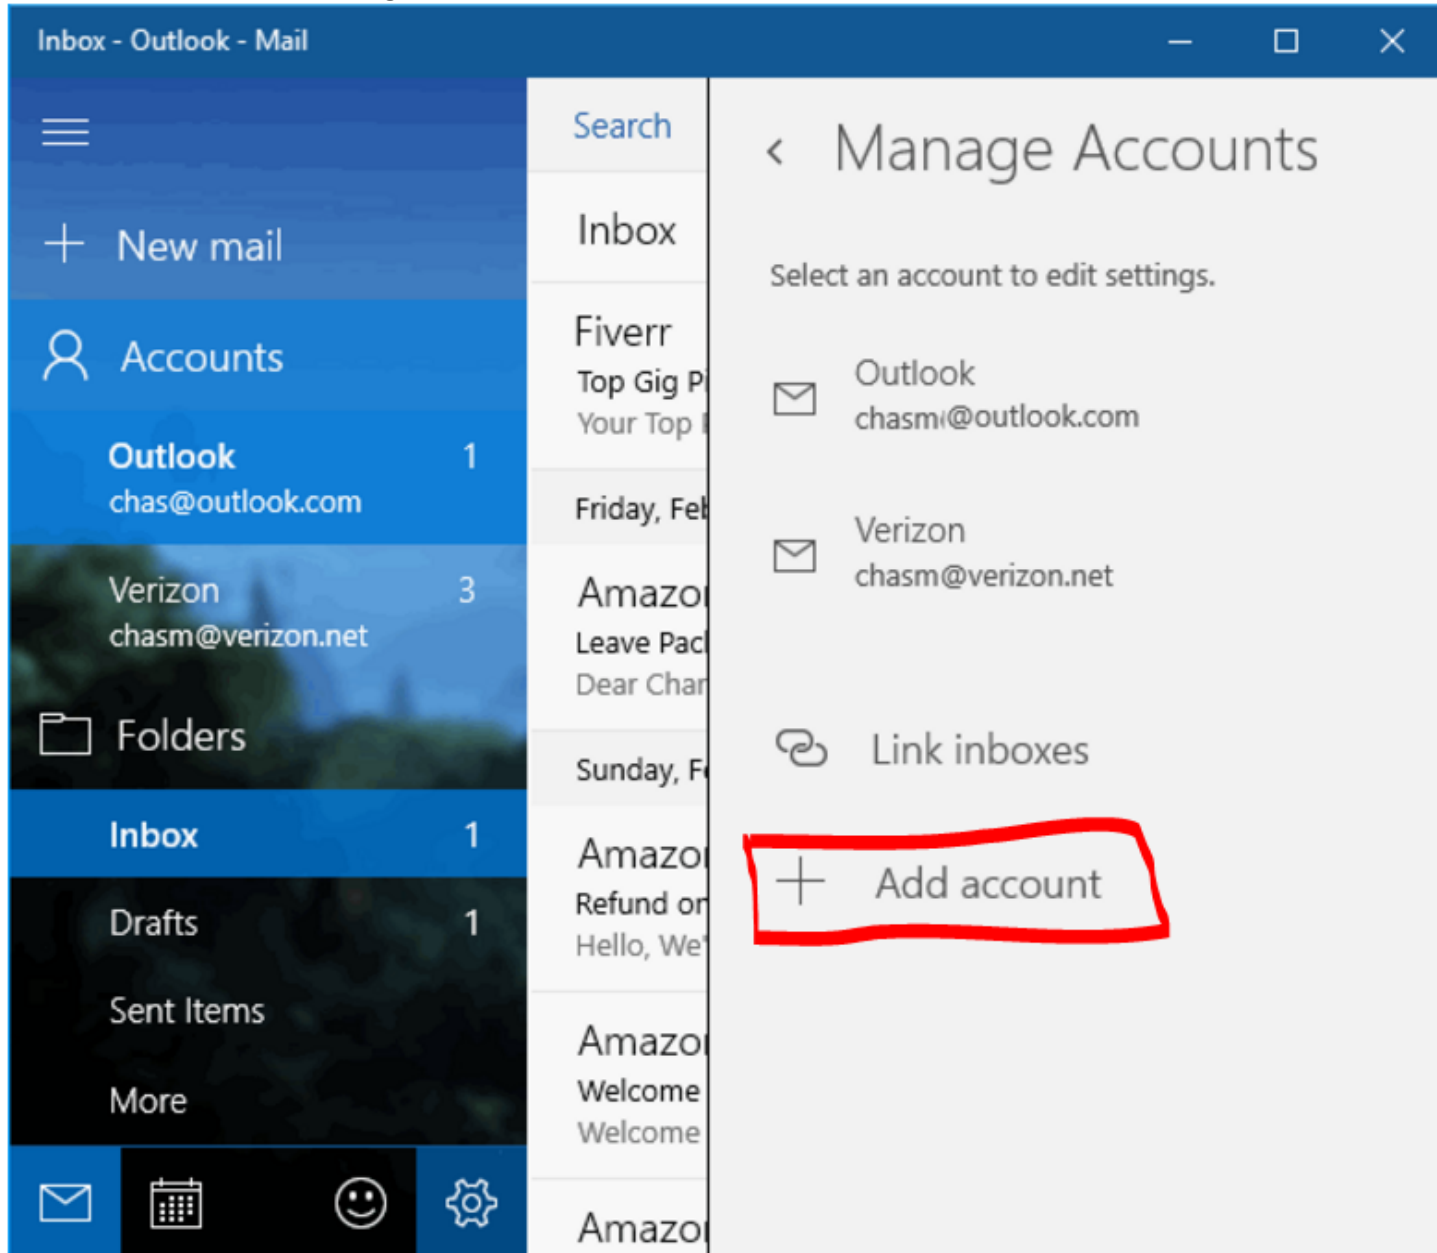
Inbox - Outlook - Mail

New mail

Accounts

Outlook 1
chas@outlook.com

Verizon 3
chasm@verizon.net

Folders

Inbox 1

Drafts 1

Sent Items

More

Search

Inbox

Fiverr
Top Gig P
Your Top

Friday, Fe

Amazo
Leave Pac
Dear Char

Sunday, F

Amazo
Refund o
Hello, We

Amazo
Welcome
Welcome

Amazo

Manage Accounts

Select an account to edit settings.

Outlook
chasm@outlook.com

Verizon
chasm@verizon.net

Link inboxes

Add account